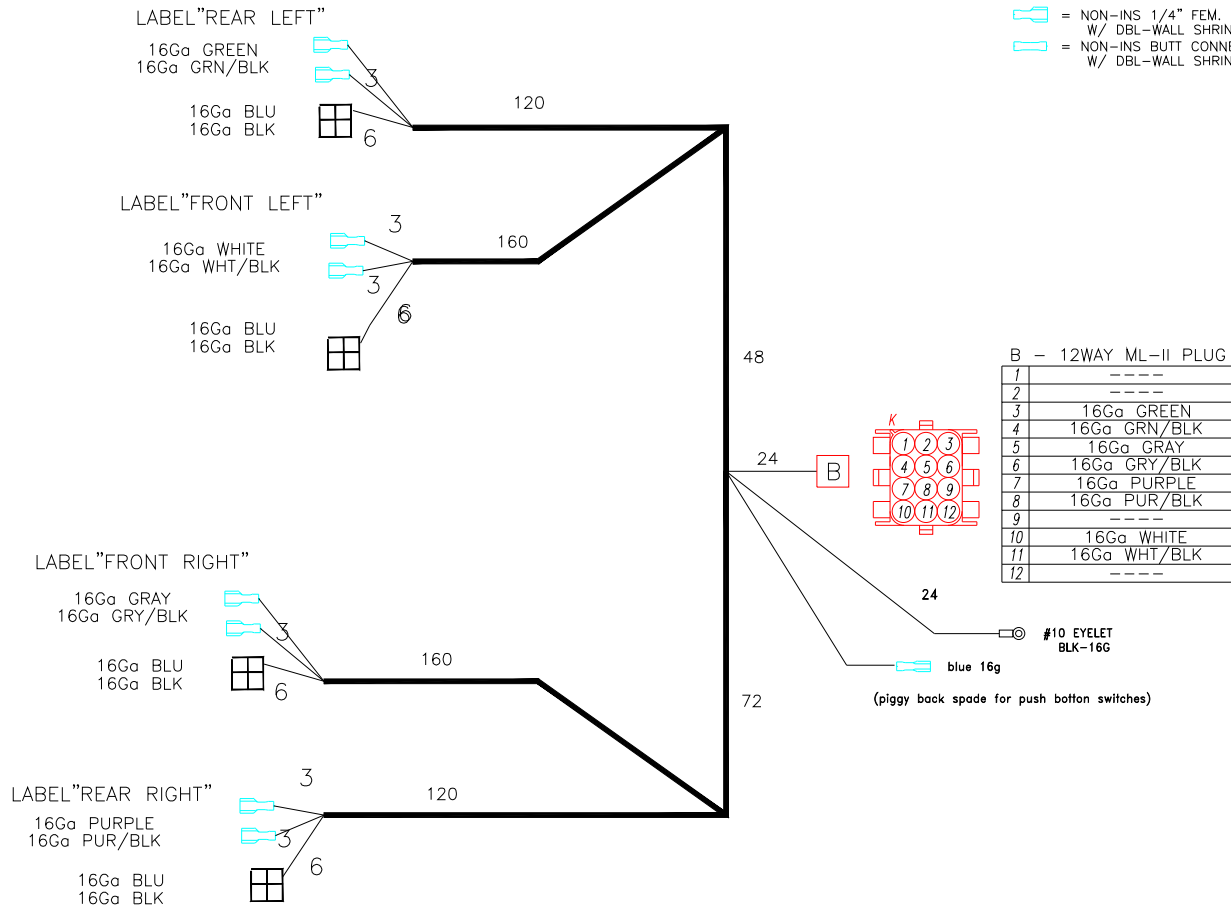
= NON-INS 1/4" FEM. W/ DBL-WALL SHRIN
= NON-INS BUTT CONNE W/ DBL-WALL SHRIN

LABEL"REAR LEFT"
16Ga GREEN
16Ga GRN/BLK
3
16Ga BLU
16Ga BLK
6
120

LABEL"FRONT LEFT"
3
16Ga WHITE
16Ga WHT/BLK
3
160
6
16Ga BLU
16Ga BLK

48

B - 12WAY ML-II PLUG

| | |
|---|---|
| 1 | ---- |
| 2 | ---- |
| 3 | 16Ga GREEN |
| 4 | 16Ga GRN/BLK |
| 5 | 16Ga GRAY |
| 6 | 16Ga GRY/BLK |
| 7 | 16Ga PURPLE |
| 8 | 16Ga PUR/BLK |
| 9 | ---- |
| 10 | 16Ga WHITE |
| 11 | 16Ga WHT/BLK |
| 12 | ---- |

K
1 2 3
4 5 6
7 8 9
10 11 12

24
B

LABEL"FRONT RIGHT"
16Ga GRAY
16Ga GRY/BLK
3
16Ga BLU
16Ga BLK
6
160

24
#10 EYELET
BLK-16G
blue 16g
(piggy back spade for push botton switches)

72

3
LABEL"REAR RIGHT"
120
16Ga PURPLE
16Ga PUR/BLK
3
6
16Ga BLU
16Ga BLK